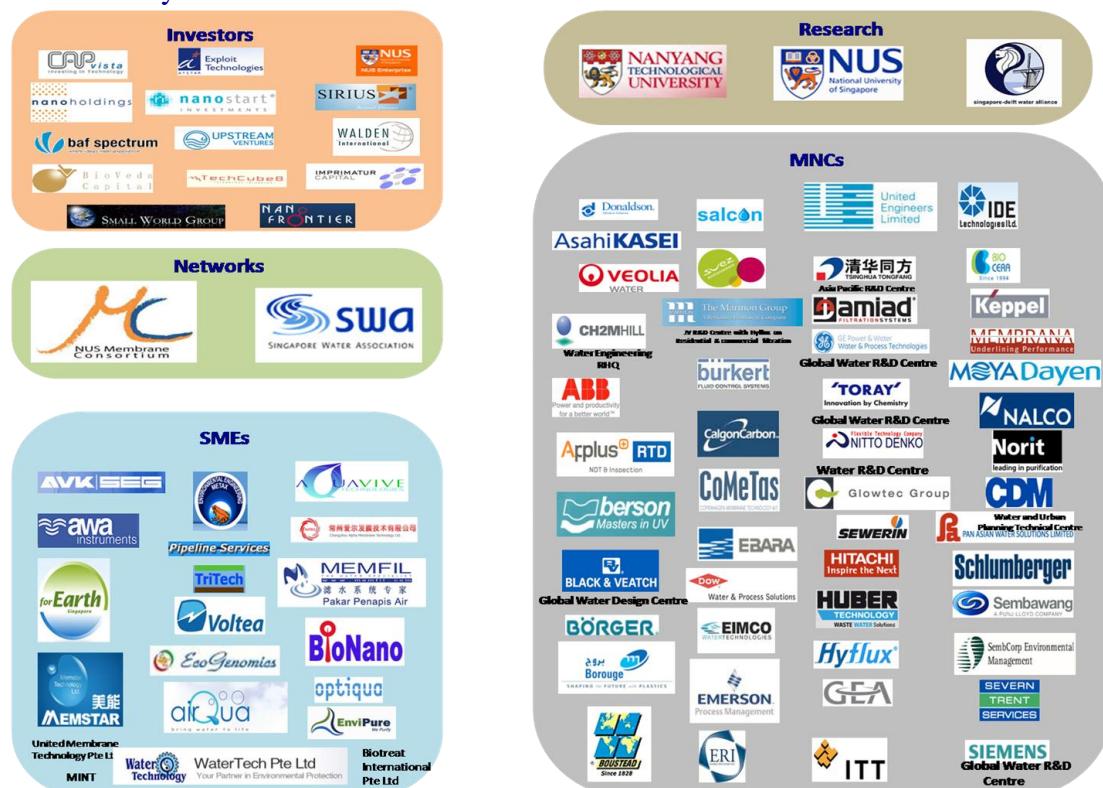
Investors

CAP vista Investing in Technology
Exploit Technologies
NUS NUS Enterprise
nanoholdings
nanostart INVESTMENTS
SIRIUS
baf spectrum
UPSTREAM VENTURES
WALDEN International
BioVeda Capital
TechCubeB
IMPRIMATUR CAPITAL
SMALL WORLD GROUP
NANOFRONTIER

Networks

NUS Membrane Consortium
SWA SINGAPORE WATER ASSOCIATION

SMEs

AVK SEG
awa instruments
Pipeline Services
AQUAVIVE
TriTech
MEMFIL Pakar Penapis Air
for Earth Singapore
Voltea
BioNano
EcoGenomics
MEMSTAR
airQua bring water to life
optiqua
EnviPure
United Membrane Technology Pte Ltd
MINT
Water Technology WaterTech Pte Ltd Your Partner in Environmental Protection
Biotreat International Pte Ltd

Research

NANYANG TECHNOLOGICAL UNIVERSITY
NUS National University of Singapore
singapore-delft water alliance

MNCs

Donaldson.
salcon
United Engineers Limited
IDE Technologies Ltd.
AsahiKASEI
VEOLIA WATER
清华同方 TSINGHUA TONGFANG
Asia Pacific R&D Centre
BIO CEAR
The Marmon Group
JV R&D Centre with Hyflux on Residential & commercial filtration
amiad FILTRATION SYSTEMS
Keppel
CH2MHILL
Water Engineering RHQ
GE Power & Water Water & Process Technologies
Global Water R&D Centre
MEMBRANA Underlining Performance
ABB Power and productivity for a better world
burkert FLUID CONTROL SYSTEMS
TORAY Innovation by Chemistry
Global Water R&D Centre
MOYA Dayen
NALCO
Applus RTD NDT & Inspection
CalgonCarbon
NITTO DENKO
Water R&D Centre
Norit leading in purification
CoMeTas
Glowtec Group
CDM
Water and Urban Planning Technical Centre
berson Masters in UV
SEWERIN
PAN ASIAN WATER SOLUTIONS LIMITED
EBARA
BLACK & VEATCH
Global Water Design Centre
Dow Water & Process Solutions
HITACHI Inspire the Next
Schlumberger
HUBER TECHNOLOGY WASTE WATER Solutions
Sembawang
BÖRGER
EIMCO WATER TECHNOLOGIES
Borouge SHAPING THE FUTURE WITH PLASTICS
Hyflux
SembCorp Environmental Management
EMERSON Process Management
GEA
SEVERN TRENT SERVICES
BOUSTEAD Since 1828
ERI
ITT
SIEMENS
Global Water R&D Centre